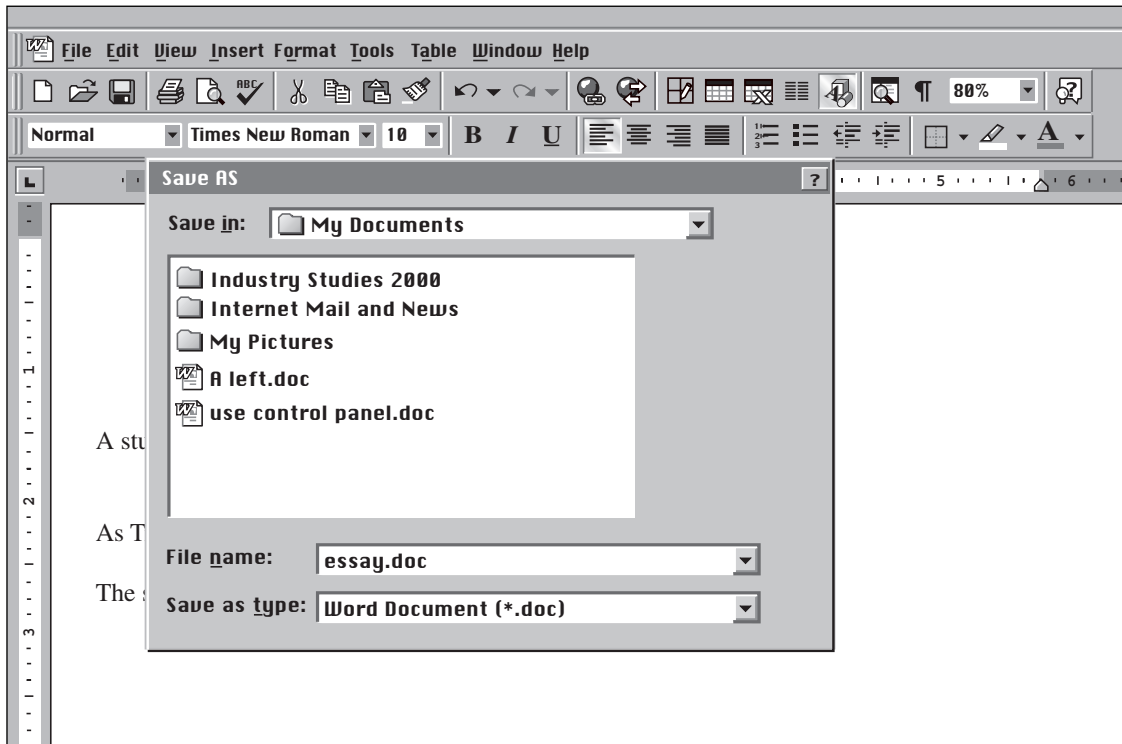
File Edit View Insert Format Tools Table Window Help

80%

Normal Times New Roman 10 B I U

Save AS

?

Save in: My Documents

Industry Studies 2000
Internet Mail and News
My Pictures
A left.doc
use control panel.doc

File name: essay.doc

Save as type: Word Document (*.doc)

A stu

As T

The s

5 6

1 2 3